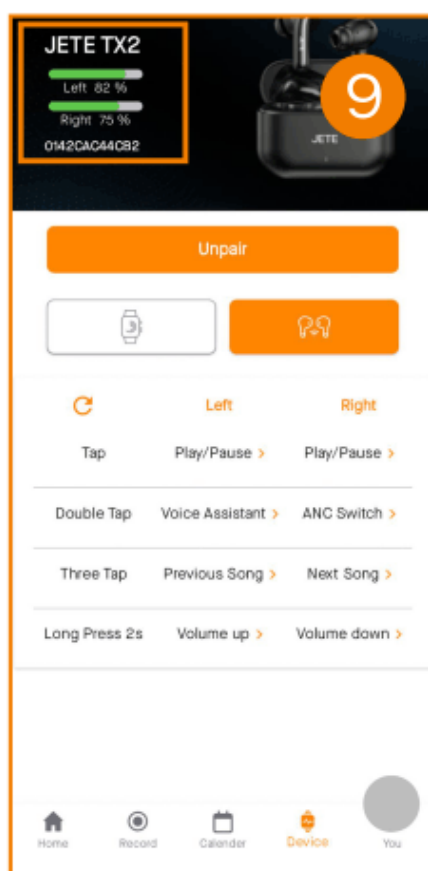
JETE TX2
Left 82 %
Right 75 %
0142CAC44CB2

JETE

9

Unpair

| | Left | Right |
|---|---|---|
| Tap | Play/Pause > | Play/Pause > |
| Double Tap | Voice Assistant > | ANC Switch > |
| Three Tap | Previous Song > | Next Song > |
| Long Press 2s | Volume up > | Volume down > |

Home Record Calender Device You